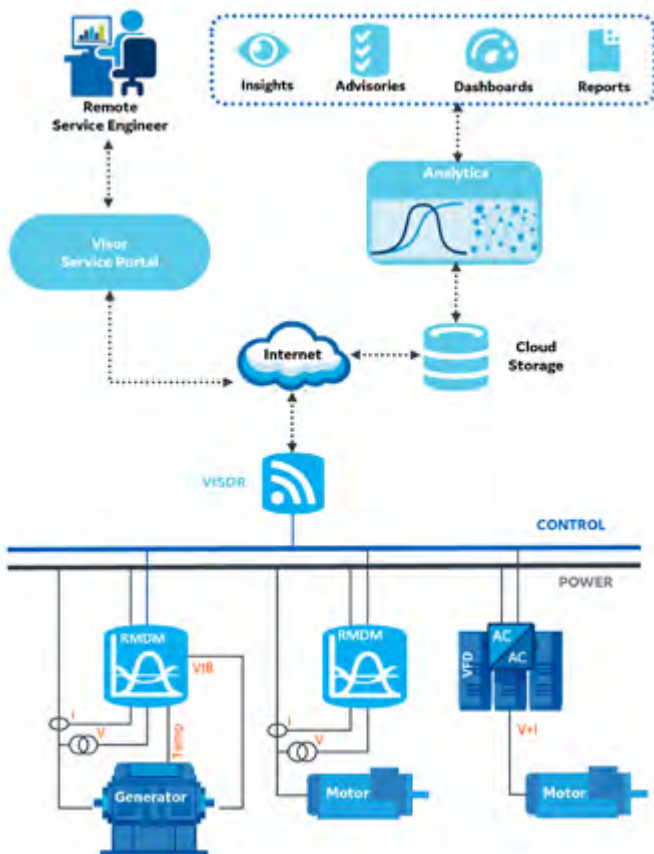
Insights
Advisories
Dashboards
Reports

Remote Service Engineer

Analytics

Visor Service Portal

Internet

Cloud Storage

VISOR

CONTROL

POWER

RMDM
VIB
I
V
Temp
Generator

RMDM
I
V
Motor

VFD
AC
AC
V+I
Motor